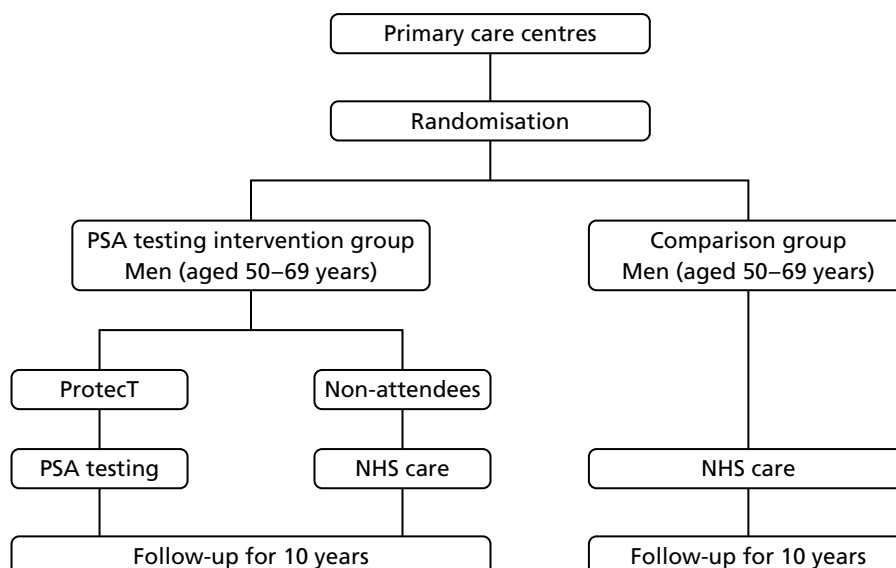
Primary care centres

Randomisation

PSA testing intervention group
Men (aged 50–69 years)

Comparison group
Men (aged 50–69 years)

ProtecT

Non-attendees

PSA testing

NHS care

NHS care

Follow-up for 10 years

Follow-up for 10 years